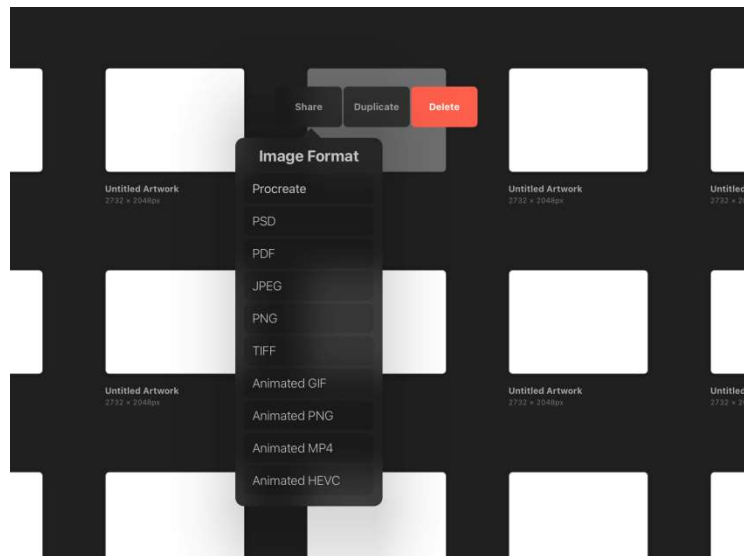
Share
Duplicate
Delete

Image Format
Procreate
PSD
PDF
JPEG
PNG
TIFF
Animated GIF
Animated PNG
Animated MP4
Animated HEVC

Untitled Artwork
2732 × 2048px

Untitled Artwork
2732 × 2048px

Untitled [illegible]
2732 × 2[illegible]

Untitled Artwork
2732 × 2048px

Untitled Artwork
2732 × 2048px

Untitled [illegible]
2732 × 2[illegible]